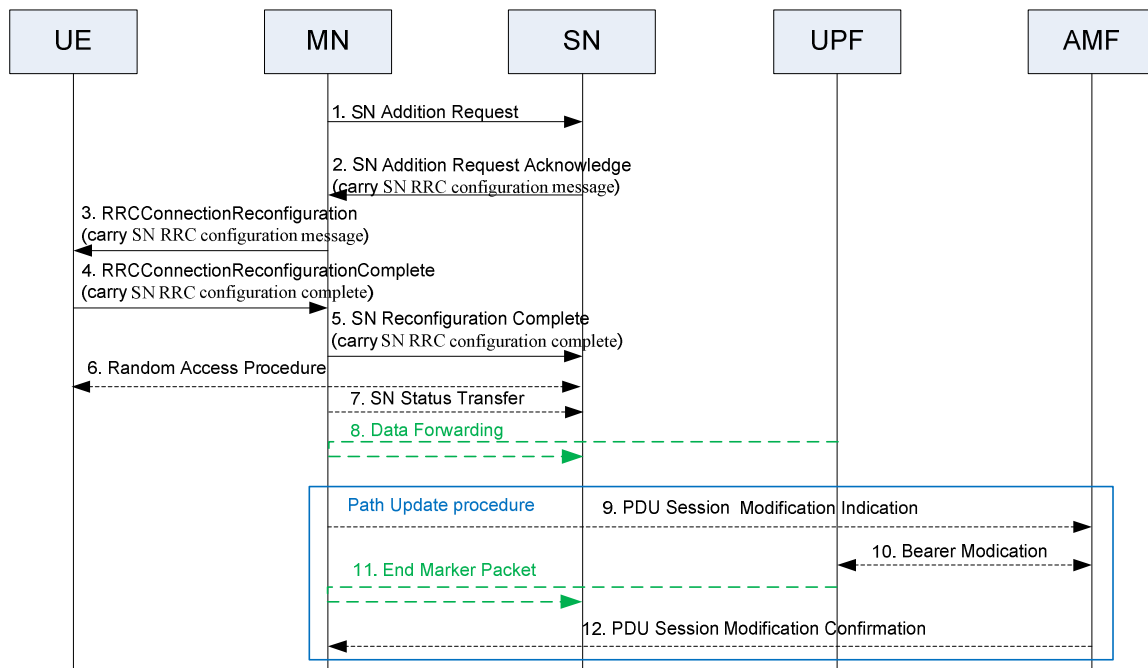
UE

MN

SN

UPF

AMF

1. SN Addition Request

2. SN Addition Request Acknowledge (carry SN RRC configuration message)

3. RRCConnectionReconfiguration (carry SN RRC configuration message)

4. RRCConnectionReconfigurationComplete (carry SN RRC configuration complete)

5. SN Reconfiguration Complete (carry SN RRC configuration complete)

6. Random Access Procedure

7. SN Status Transfer

8. Data Forwarding

Path Update procedure

9. PDU Session Modification Indication

10. Bearer Modication

11. End Marker Packet

12. PDU Session Modification Confirmation